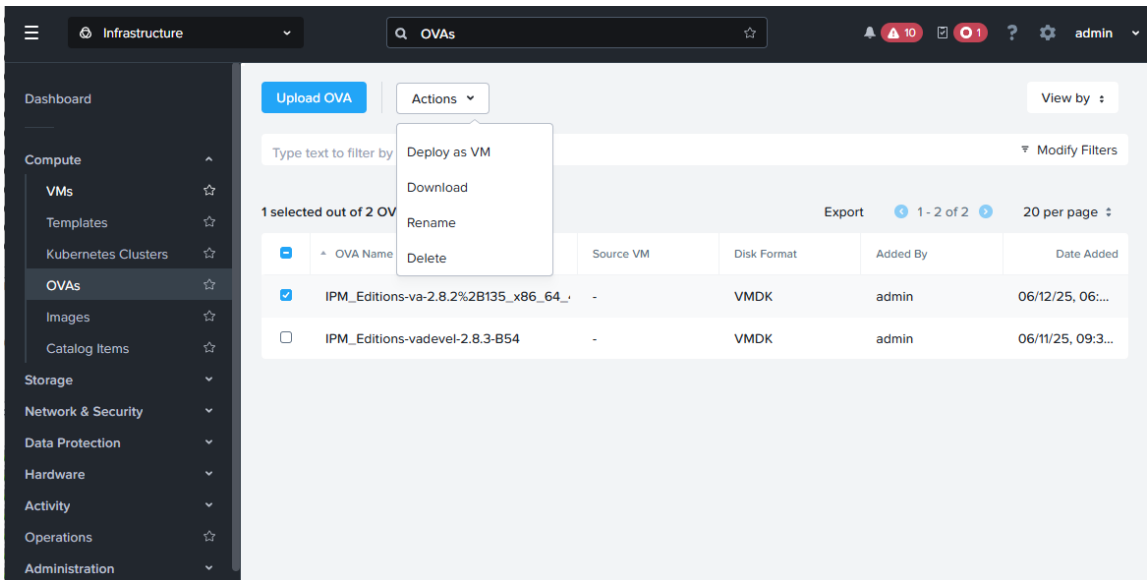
Infrastructure

OVAs

10 1 ? admin

Dashboard

Compute
VMs
Templates
Kubernetes Clusters
OVAs
Images
Catalog Items
Storage
Network & Security
Data Protection
Hardware
Activity
Operations
Administration

Upload OVA

Actions

View by

Type text to filter by

Deploy as VM
Download
Rename
Delete

Modify Filters

1 selected out of 2 OV

Export

1 - 2 of 2

20 per page

| | OVA Name | Source VM | Disk Format | Added By | Date Added |
|---|---|---|---|---|---|
| ☑ | IPM_Editions-va-2.8.2%2B135_x86_64_ | - | VMDK | admin | 06/12/25, 06:... |
| ☐ | IPM_Editions-vadevel-2.8.3-B54 | - | VMDK | admin | 06/11/25, 09:3... |